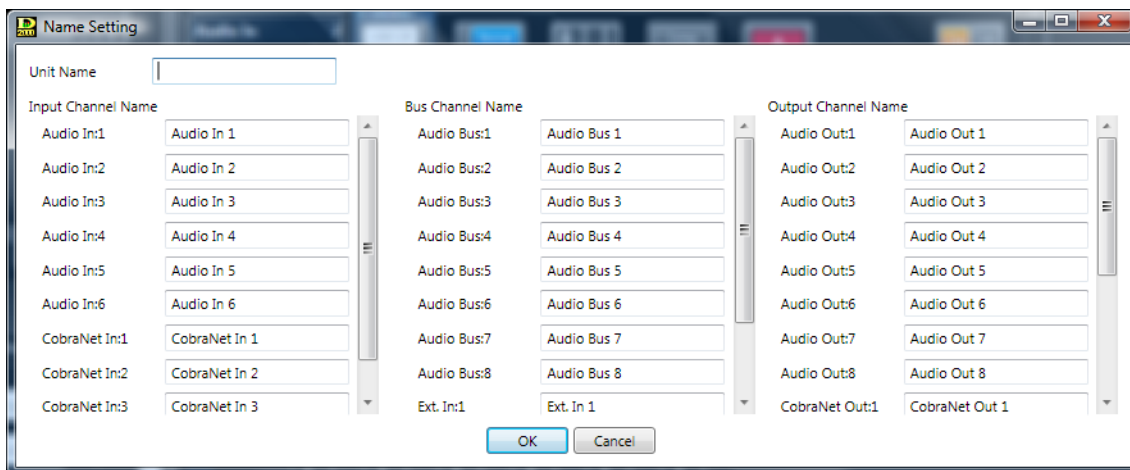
Name Setting

Unit Name

Input Channel Name

| | |
|---|---|
| Audio In:1 | Audio In 1 |
| Audio In:2 | Audio In 2 |
| Audio In:3 | Audio In 3 |
| Audio In:4 | Audio In 4 |
| Audio In:5 | Audio In 5 |
| Audio In:6 | Audio In 6 |
| CobraNet In:1 | CobraNet In 1 |
| CobraNet In:2 | CobraNet In 2 |
| CobraNet In:3 | CobraNet In 3 |

Bus Channel Name

| | |
|---|---|
| Audio Bus:1 | Audio Bus 1 |
| Audio Bus:2 | Audio Bus 2 |
| Audio Bus:3 | Audio Bus 3 |
| Audio Bus:4 | Audio Bus 4 |
| Audio Bus:5 | Audio Bus 5 |
| Audio Bus:6 | Audio Bus 6 |
| Audio Bus:7 | Audio Bus 7 |
| Audio Bus:8 | Audio Bus 8 |
| Ext. In:1 | Ext. In 1 |

Output Channel Name

| | |
|---|---|
| Audio Out:1 | Audio Out 1 |
| Audio Out:2 | Audio Out 2 |
| Audio Out:3 | Audio Out 3 |
| Audio Out:4 | Audio Out 4 |
| Audio Out:5 | Audio Out 5 |
| Audio Out:6 | Audio Out 6 |
| Audio Out:7 | Audio Out 7 |
| Audio Out:8 | Audio Out 8 |
| CobraNet Out:1 | CobraNet Out 1 |

OK Cancel